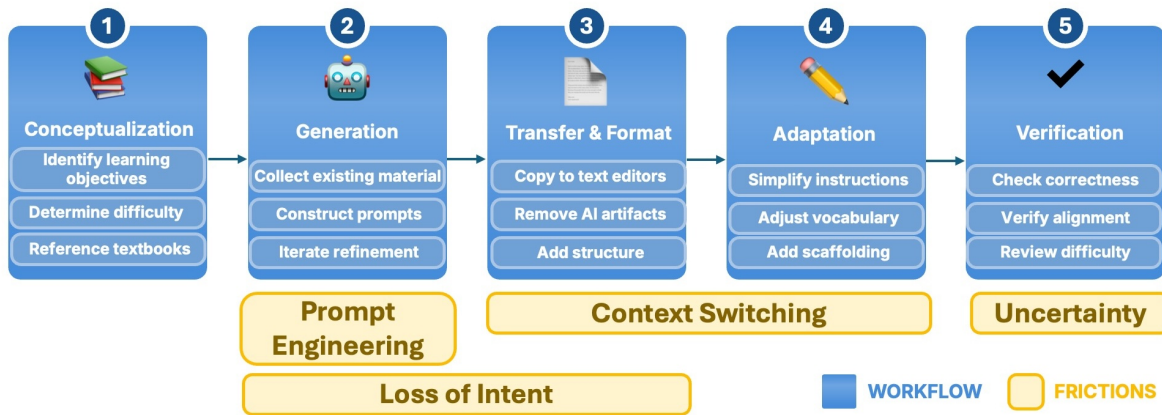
1
Conceptualization
Identify learning objectives
Determine difficulty
Reference textbooks

2
Generation
Collect existing material
Construct prompts
Iterate refinement

3
Transfer & Format
Copy to text editors
Remove AI artifacts
Add structure

4
Adaptation
Simplify instructions
Adjust vocabulary
Add scaffolding

5
Verification
Check correctness
Verify alignment
Review difficulty

Prompt Engineering
Context Switching
Uncertainty
Loss of Intent

WORKFLOW
FRICTIONS